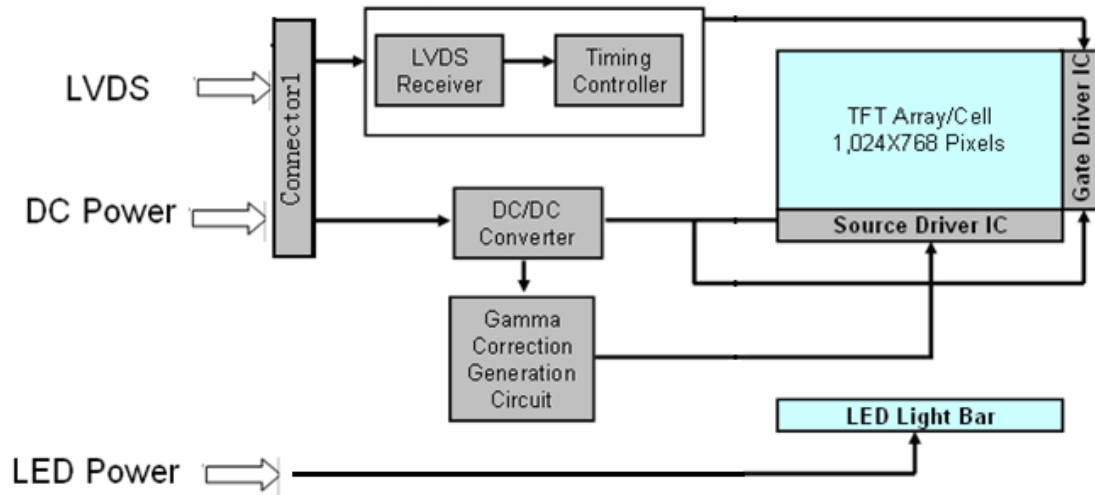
LVDS

Connector1

LVDS Receiver

Timing Controller

Gate Driver IC

TFT Array/Cell
1,024X768 Pixels

DC Power

DC/DC Converter

Source Driver IC

Gamma Correction Generation Circuit

LED Light Bar

LED Power